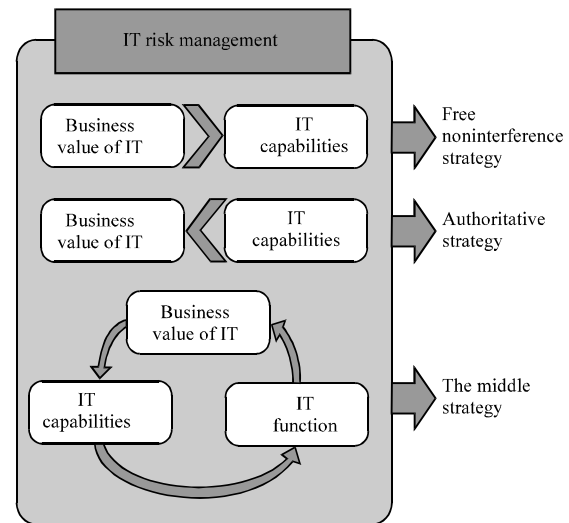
IT risk management

Business value of IT

IT capabilities

Free noninterference strategy

Business value of IT

IT capabilities

Authoritative strategy

Business value of IT

IT capabilities

IT function

The middle strategy